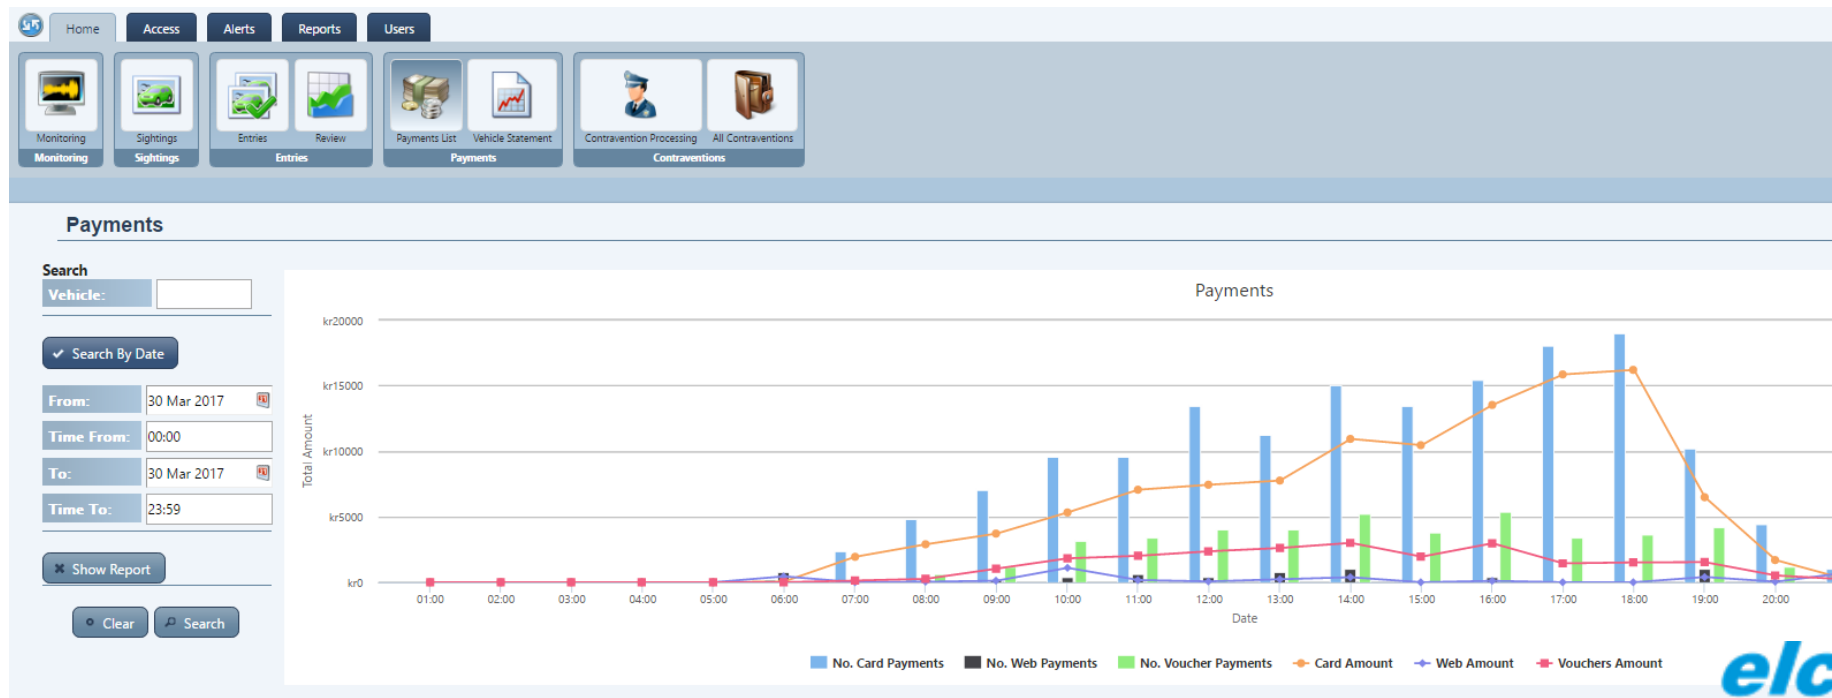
Home Access Alerts Reports Users

Monitoring
Monitoring
Sightings
Sightings
Entries Review
Entries
Payments List Vehicle Statement
Payments
Contravention Processing All Contraventions
Contraventions

Payments

Search
Vehicle:

Search By Date

From: 30 Mar 2017
Time From: 00:00
To: 30 Mar 2017
Time To: 23:59

Show Report

Clear Search

Payments

kr20000
kr15000
kr10000
kr5000
kr0

Total Amount

01:00 02:00 03:00 04:00 05:00 06:00 07:00 08:00 09:00 10:00 11:00 12:00 13:00 14:00 15:00 16:00 17:00 18:00 19:00 20:00

Date

No. Card Payments No. Web Payments No. Voucher Payments Card Amount Web Amount Vouchers Amount

elc